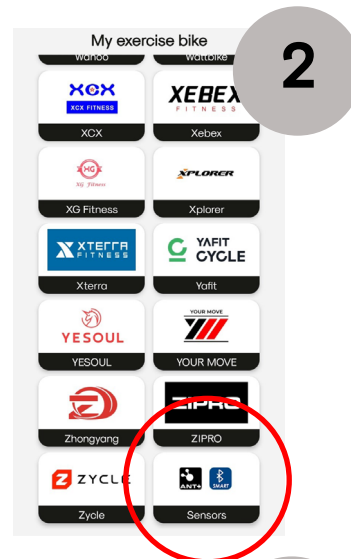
My exercise bike

2

Wahoo
Wattbike

XCX FITNESS
XCX

XEBEX FITNESS
Xebex

XG Fitness
XG Fitness

XPLORER
Xplorer

XTERRA FITNESS
Xterra

YAFIT CYCLE
Yafit

YESOUL
YESOUL

YOUR MOVE
YOUR MOVE

Zhongyang

ZIPRO
ZIPRO

ZYCLE
Zycle

ANT+ SMART
Sensors